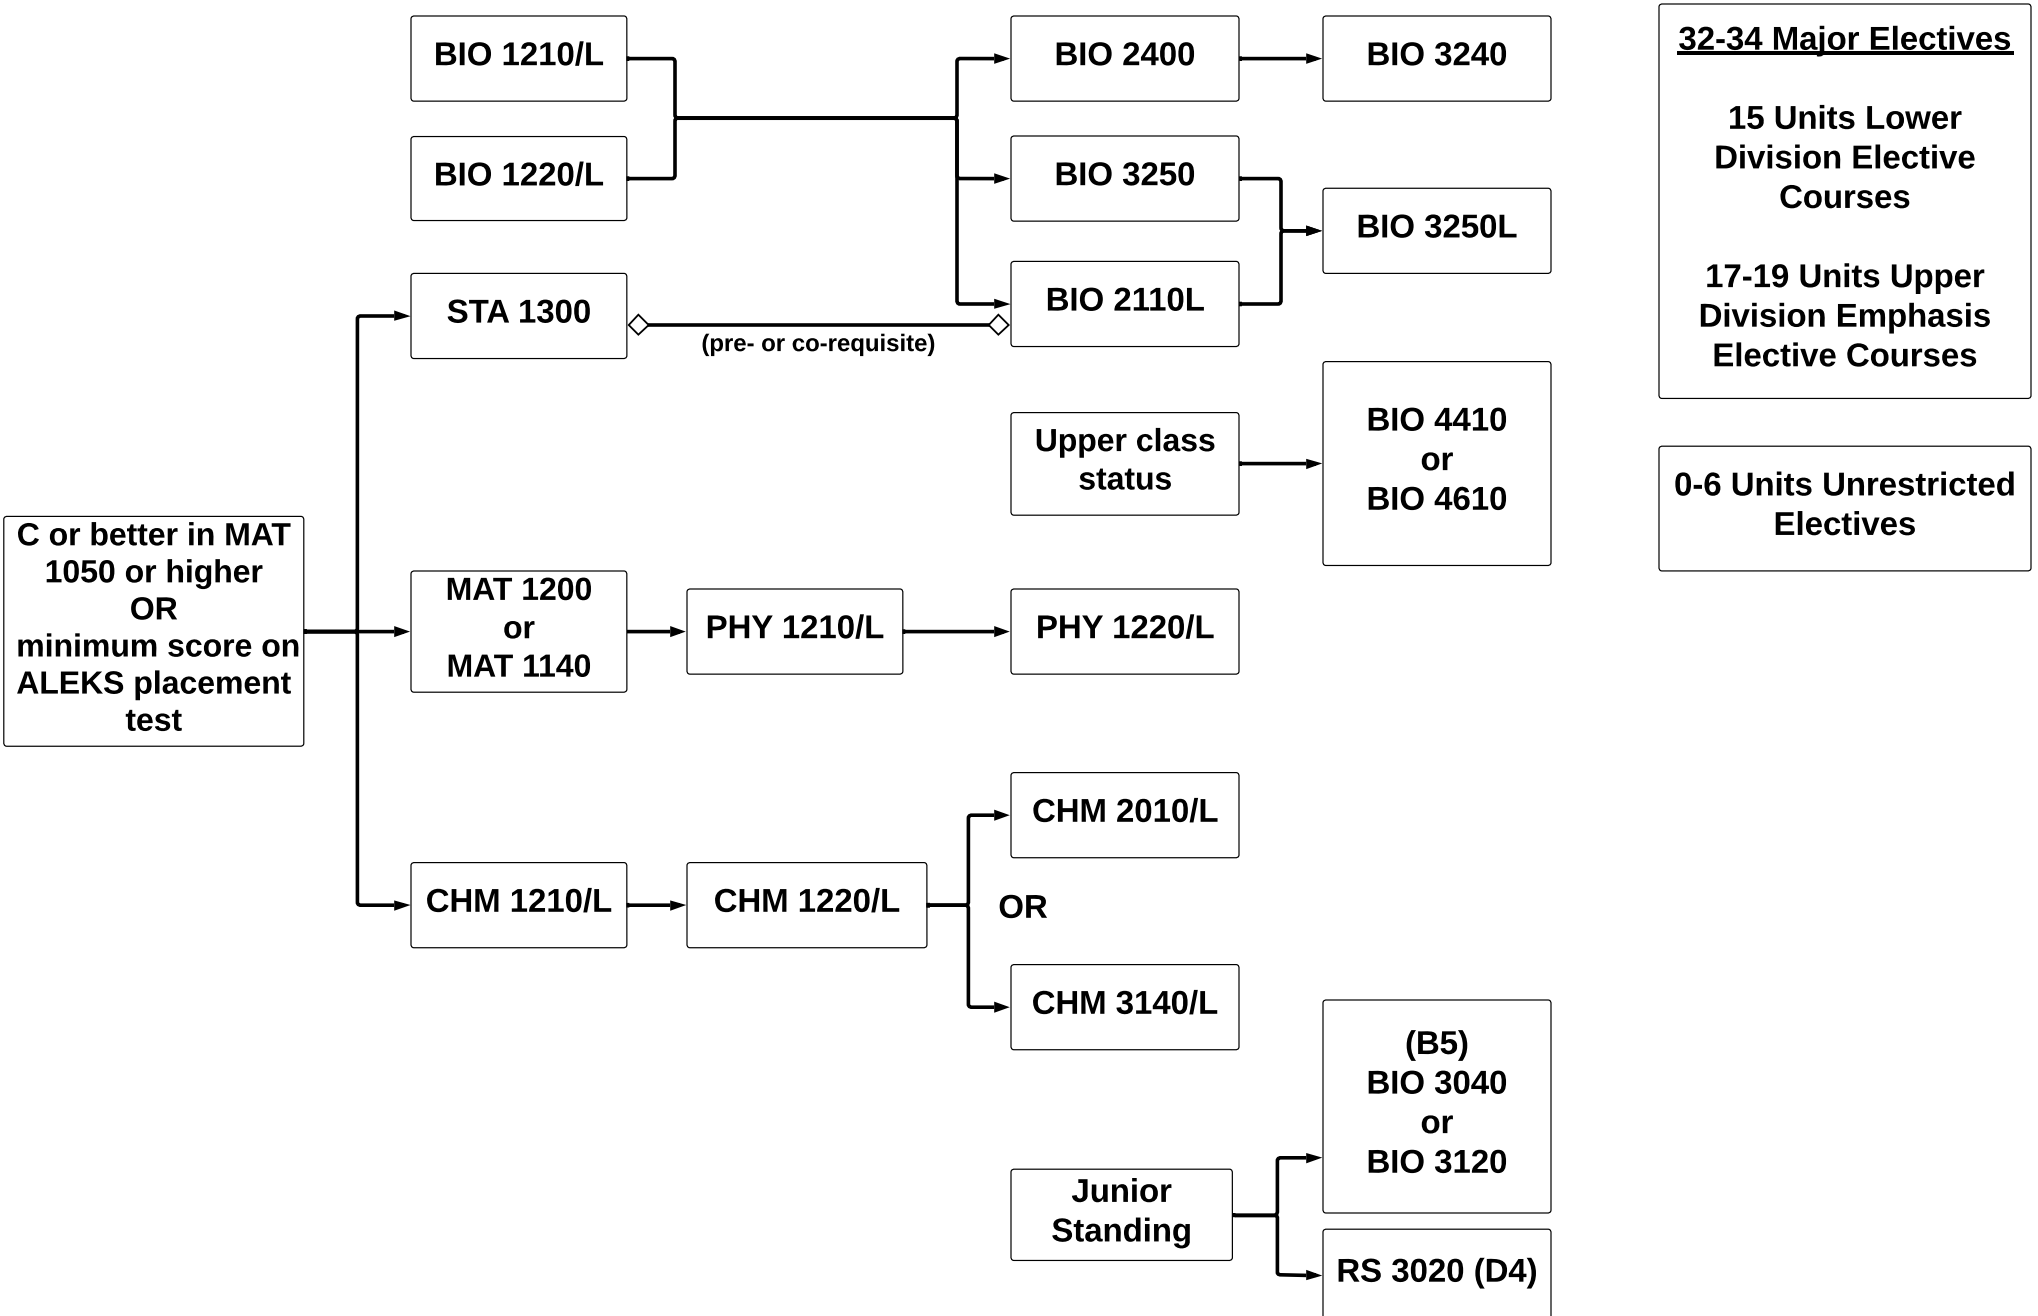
BIO 1210/L

BIO 1220/L

BIO 2400

BIO 3240

BIO 3250

BIO 3250L

BIO 2110L

32-34 Major Electives

15 Units Lower Division Elective Courses

17-19 Units Upper Division Emphasis Elective Courses

STA 1300

(pre- or co-requisite)

Upper class status

BIO 4410 or BIO 4610

0-6 Units Unrestricted Electives

C or better in MAT 1050 or higher OR minimum score on ALEKS placement test

MAT 1200 or MAT 1140

PHY 1210/L

PHY 1220/L

CHM 2010/L

CHM 1210/L

CHM 1220/L

OR

CHM 3140/L

(B5) BIO 3040 or BIO 3120

Junior Standing

RS 3020 (D4)